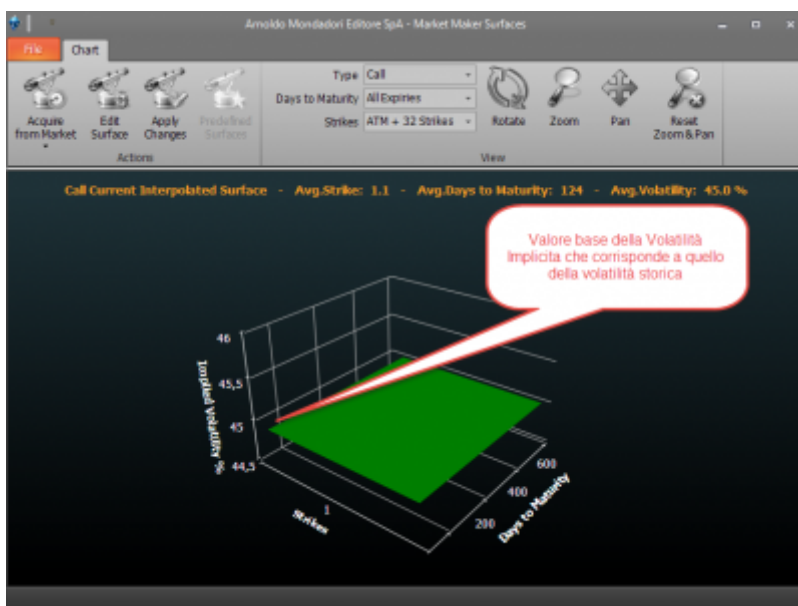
Arnoldo Mondadori Editore SpA - Market Maker Surfaces

File
Chart

Acquire from Market
Edit Surface
Apply Changes
Predefined Surfaces
Actions

Type Call
Days to Maturity All Expiries
Strikes ATM + 32 Strikes
Rotate
Zoom
Pan
Reset Zoom & Pan
View

Call Current Interpolated Surface - Avg.Strike: 1.1 - Avg.Days to Maturity: 124 - Avg.Volatility: 45.0 %

Valore base della Volatilità Implicita che corrisponde a quello della volatilità storica

Implied Volatility %
46
45,5
45
44,5
Strikes
1
Days to Maturity
200
400
600